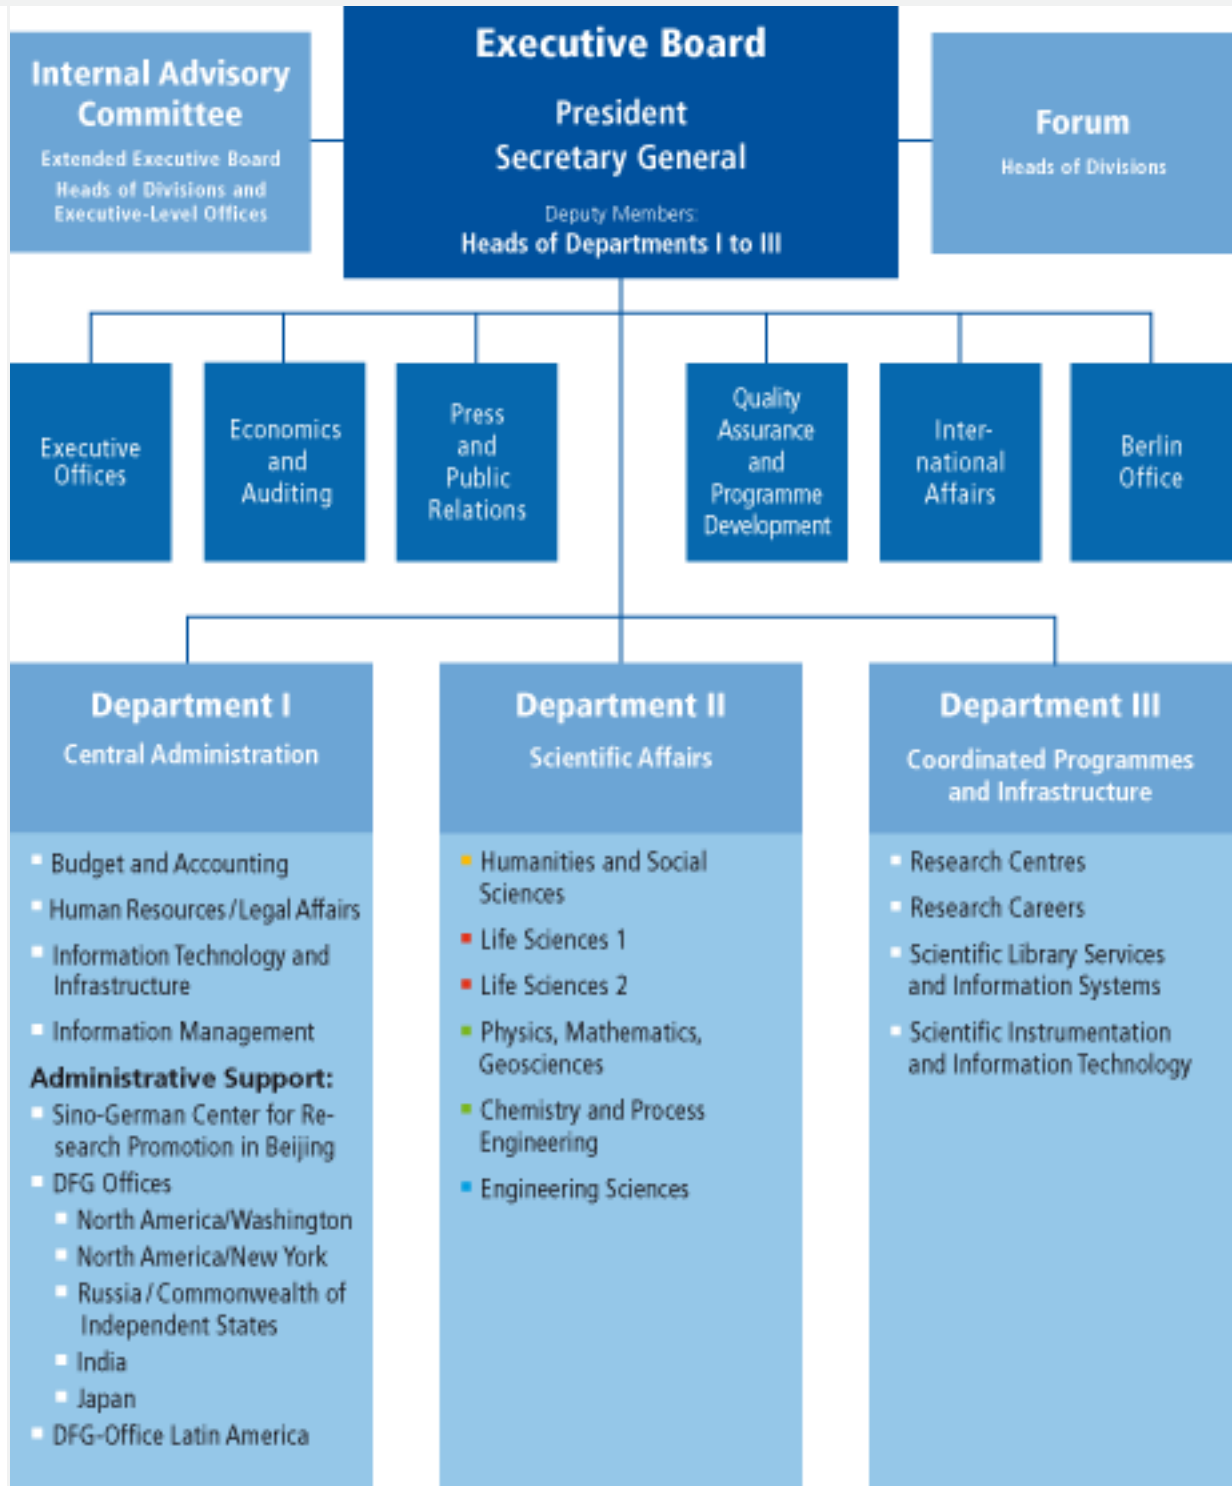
Internal Advisory Committee
Extended Executive Board
Heads of Divisions and Executive-Level Offices

Executive Board
President
Secretary General
Deputy Members:
Heads of Departments I to III

Forum
Heads of Divisions

Executive Offices

Economics and Auditing

Press and Public Relations

Quality Assurance and Programme Development

International Affairs

Berlin Office

Department I
Central Administration

- Budget and Accounting
- Human Resources/Legal Affairs
- Information Technology and Infrastructure
- Information Management

Administrative Support:
- Sino-German Center for Research Promotion in Beijing
- DFG Offices
  - North America/Washington
  - North America/New York
  - Russia/Commonwealth of Independent States
  - India
  - Japan
- DFG-Office Latin America

Department II
Scientific Affairs

- Humanities and Social Sciences
- Life Sciences 1
- Life Sciences 2
- Physics, Mathematics, Geosciences
- Chemistry and Process Engineering
- Engineering Sciences

Department III
Coordinated Programmes and Infrastructure

- Research Centres
- Research Careers
- Scientific Library Services and Information Systems
- Scientific Instrumentation and Information Technology